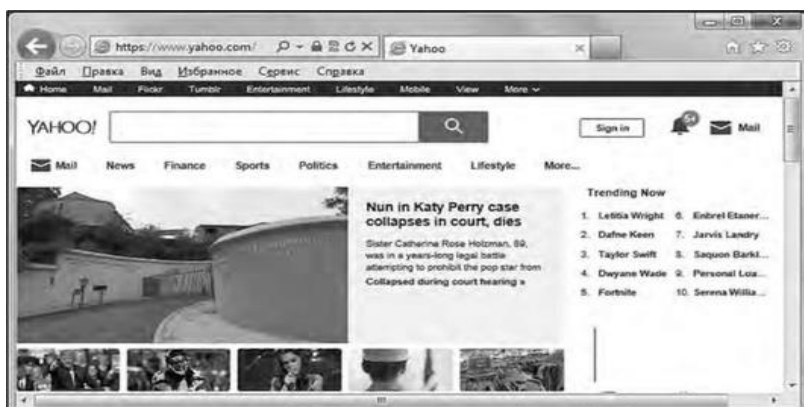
https://www.yahoo.com/ Yahoo

Файл Правка Вид Избранное Сервис Справка

Home Mail Flickr Tumblr Entertainment Lifestyle Mobile View More

YAHOO!

Sign in 54 Mail

Mail News Finance Sports Politics Entertainment Lifestyle More...

Nun in Katy Perry case collapses in court, dies

Sister Catherine Rose Holzman, 89, was in a years-long legal battle attempting to prohibit the pop star from

Collapsed during court hearing »

Trending Now

1. Letitia Wright
2. Dafne Keen
3. Taylor Swift
4. Dwyane Wade
5. Fortnite
6. Enbrel Etaner...
7. Jarvis Landry
8. Saquon Barkl...
9. Personal Loa...
10. Serena Willia...